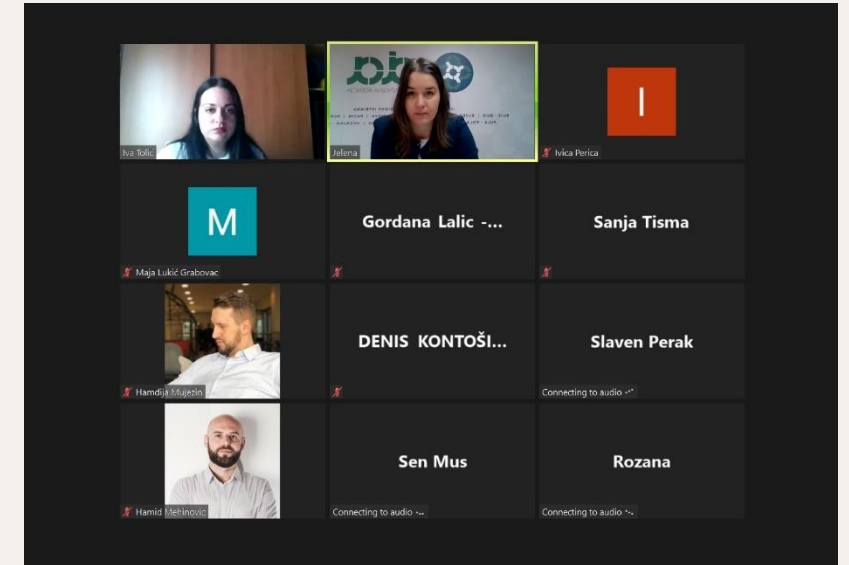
Iva Tolic

Jelena

I

Ivica Perica

M

Maja Lukić Grabovac

Gordana Lalic -...

Sanja Tisma

Hamdija Mujezin

DENIS KONTOŠI...

Slaven Perak

Connecting to audio

Hamid Mehinovic

Sen Mus

Connecting to audio

Rozana

Connecting to audio